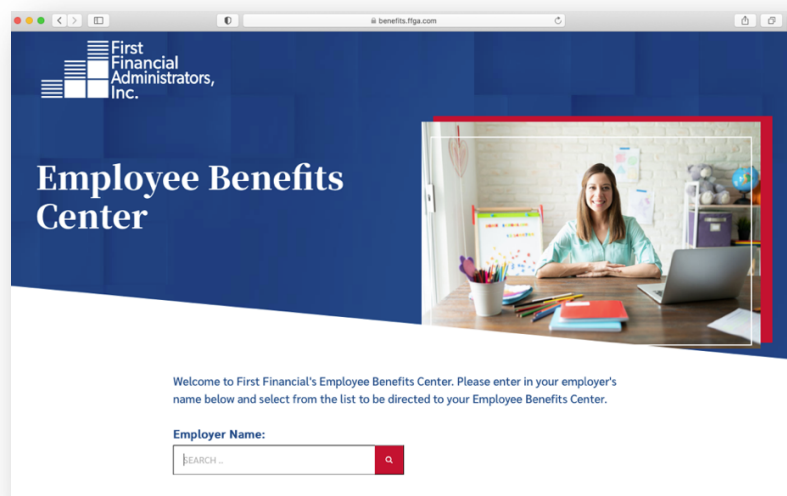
benefits.ffga.com

First Financial Administrators, Inc.

Employee Benefits Center

Welcome to First Financial's Employee Benefits Center. Please enter in your employer's name below and select from the list to be directed to your Employee Benefits Center.

Employer Name:

SEARCH ...